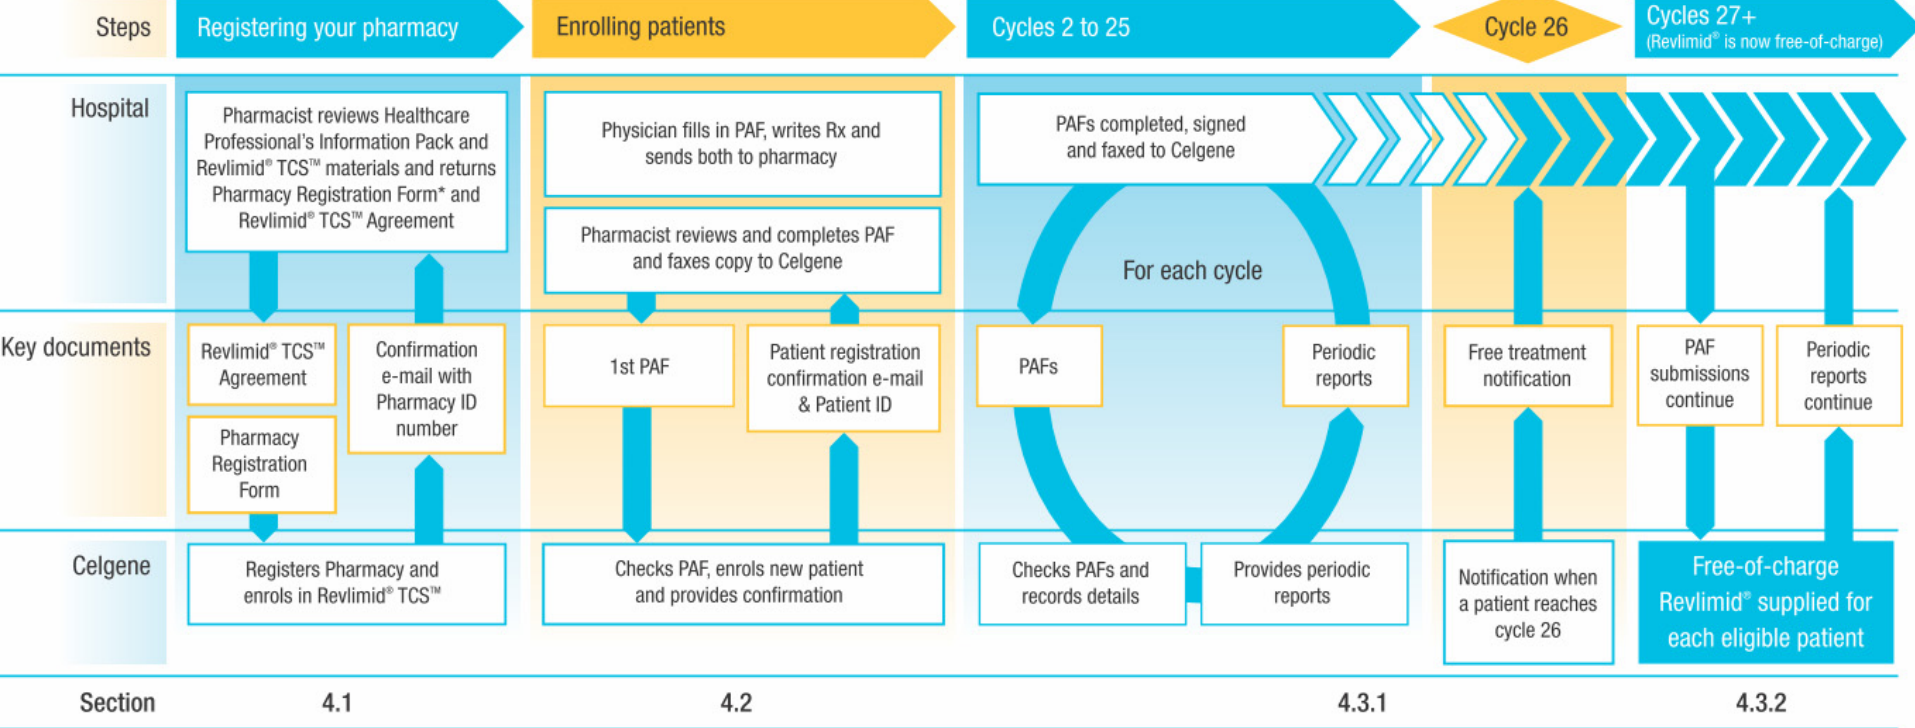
Steps | Registering your pharmacy | Enrolling patients | Cycles 2 to 25 | Cycle 26 | Cycles 27+ (Revlimid® is now free-of-charge)

Hospital

Pharmacist reviews Healthcare Professional's Information Pack and Revlimid® TCS™ materials and returns Pharmacy Registration Form* and Revlimid® TCS™ Agreement

Physician fills in PAF, writes Rx and sends both to pharmacy

Pharmacist reviews and completes PAF and faxes copy to Celgene

PAFs completed, signed and faxed to Celgene

For each cycle

Key documents

Revlimid® TCS™ Agreement

Pharmacy Registration Form

Confirmation e-mail with Pharmacy ID number

1st PAF

Patient registration confirmation e-mail & Patient ID

PAFs

Periodic reports

Free treatment notification

PAF submissions continue

Periodic reports continue

Celgene

Registers Pharmacy and enrols in Revlimid® TCS™

Checks PAF, enrols new patient and provides confirmation

Checks PAFs and records details

Provides periodic reports

Notification when a patient reaches cycle 26

Free-of-charge Revlimid® supplied for each eligible patient

Section | 4.1 | 4.2 | 4.3.1 | 4.3.2